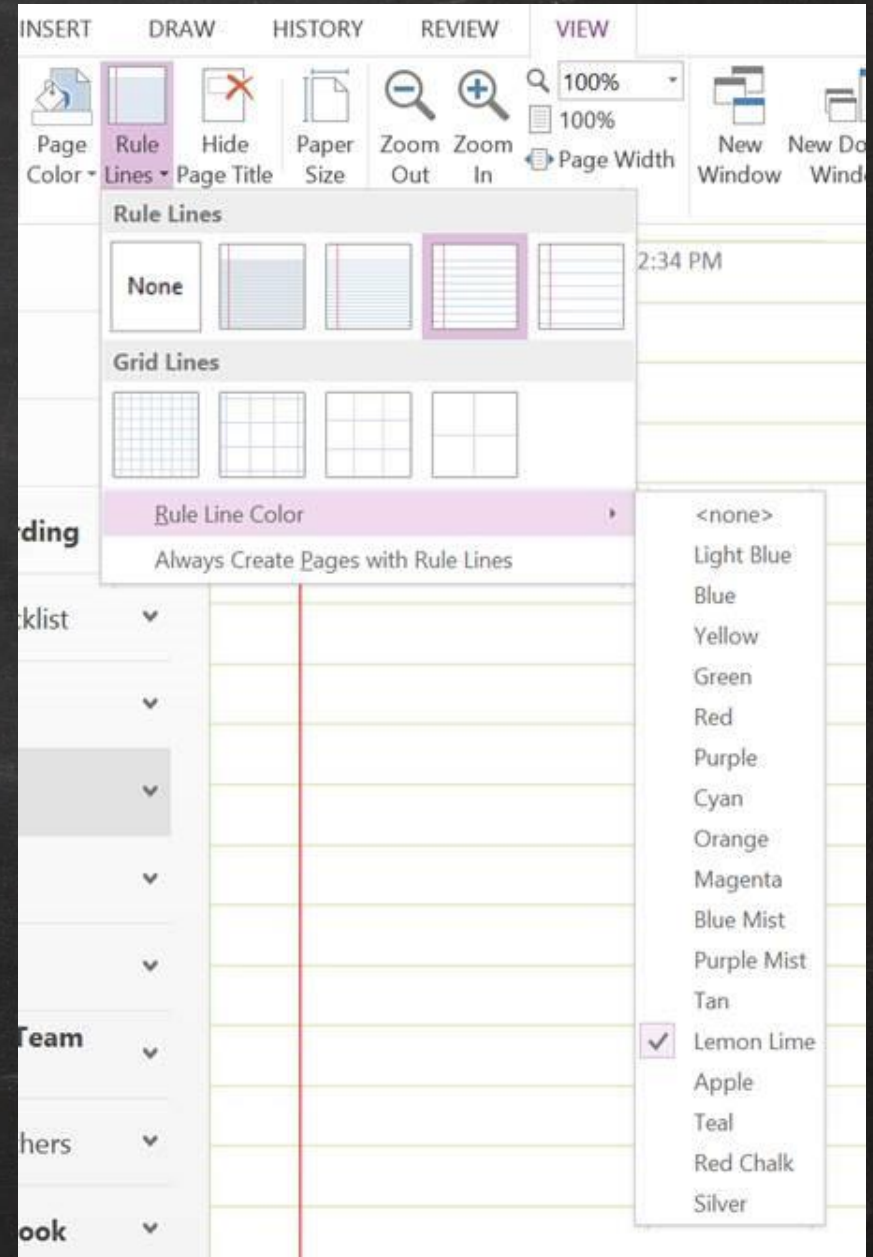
INSERT DRAW HISTORY REVIEW VIEW

Page Color Rule Lines Hide Page Title Paper Size Zoom Out Zoom In 100% 100% Page Width New Window New Do Wind

Rule Lines

None

Grid Lines

Rule Line Color

Always Create Pages with Rule Lines

2:34 PM

rding

cklist

Team

hers

ook

<none>
Light Blue
Blue
Yellow
Green
Red
Purple
Cyan
Orange
Magenta
Blue Mist
Purple Mist
Tan
Lemon Lime
Apple
Teal
Red Chalk
Silver